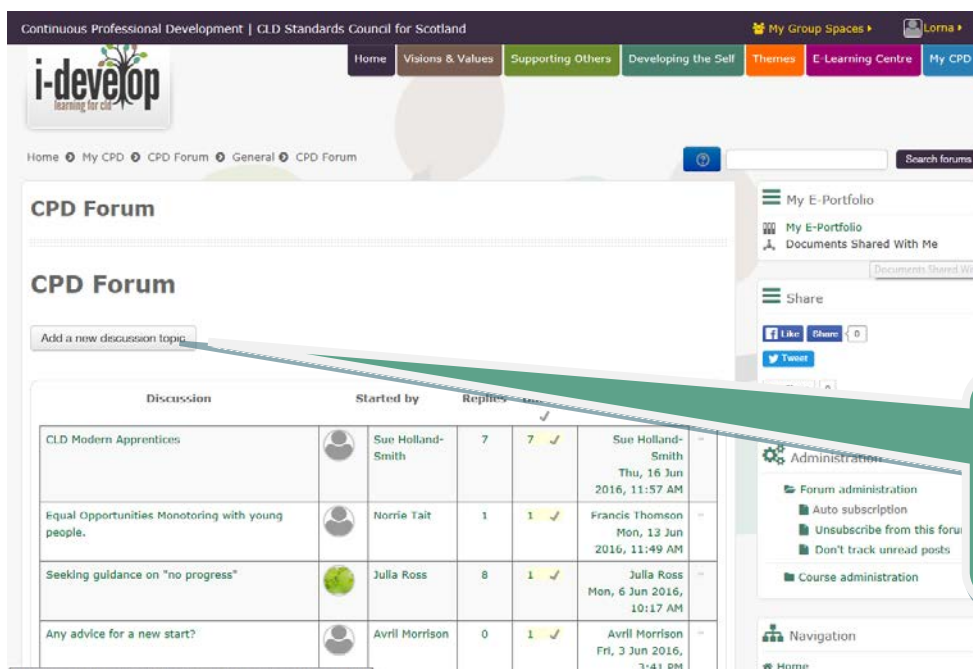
Continuous Professional Development | CLD Standards Council for Scotland

My Group Spaces ▸ Lorna ▸

i-develop
learning for cld

Home | Visions & Values | Supporting Others | Developing the Self | Themes | E-Learning Centre | My CPD

Home ▸ My CPD ▸ CPD Forum ▸ General ▸ CPD Forum

Search forums

CPD Forum

CPD Forum

Add a new discussion topic

| Discussion | | Started by | Replies | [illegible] | |
|---|---|---|---|---|---|
| CLD Modern Apprentices | | Sue Holland-Smith | 7 | 7 | Sue Holland-Smith Thu, 16 Jun 2016, 11:57 AM |
| Equal Opportunities Monotoring with young people. | | Norrie Tait | 1 | 1 | Francis Thomson Mon, 13 Jun 2016, 11:49 AM |
| Seeking guidance on "no progress" | | Julia Ross | 8 | 1 | Julia Ross Mon, 6 Jun 2016, 10:17 AM |
| Any advice for a new start? | | Avril Morrison | 0 | 1 | Avril Morrison Fri, 3 Jun 2016, 3:41 PM |

My E-Portfolio
My E-Portfolio
Documents Shared With Me
Documents Shared W

Share
Like Share 0
Tweet

Administration
Forum administration
Auto subscription
Unsubscribe from this foru
Don't track unread posts
Course administration

Navigation
Home